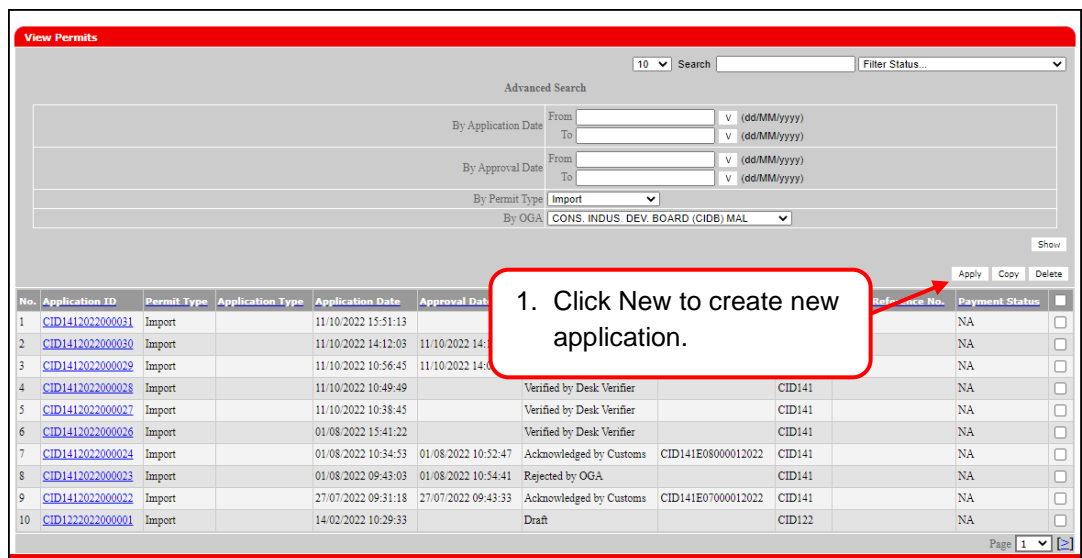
View Permits

10 Search Filter Status...

Advanced Search

| | |
|---|---|
| By Application Date | From V (dd/MM/yyyy) To V (dd/MM/yyyy) |
| By Approval Date | From V (dd/MM/yyyy) To V (dd/MM/yyyy) |
| By Permit Type | Import |
| By OGA | CONS. INDUS. DEV. BOARD (CIDB) MAL |

Show

Apply Copy Delete

1. Click New to create new application.

| No. | Application ID | Permit Type | Application Type | Application Date | Approval Date | | | | Reference No. | Payment Status | |
|---|---|---|---|---|---|---|---|---|---|---|---|
| 1 | CID1412022000031 | Import | | 11/10/2022 15:51:13 | | | | | | NA | |
| 2 | CID1412022000030 | Import | | 11/10/2022 14:12:03 | 11/10/2022 14:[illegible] | | | | | NA | |
| 3 | CID1412022000029 | Import | | 11/10/2022 10:56:45 | 11/10/2022 14:0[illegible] | | | | | NA | |
| 4 | CID1412022000028 | Import | | 11/10/2022 10:49:49 | | Verified by Desk Verifier | | CID141 | | NA | |
| 5 | CID1412022000027 | Import | | 11/10/2022 10:38:45 | | Verified by Desk Verifier | | CID141 | | NA | |
| 6 | CID1412022000026 | Import | | 01/08/2022 15:41:22 | | Verified by Desk Verifier | | CID141 | | NA | |
| 7 | CID1412022000024 | Import | | 01/08/2022 10:34:53 | 01/08/2022 10:52:47 | Acknowledged by Customs | CID141E08000012022 | CID141 | | NA | |
| 8 | CID1412022000023 | Import | | 01/08/2022 09:43:03 | 01/08/2022 10:54:41 | Rejected by OGA | | CID141 | | NA | |
| 9 | CID1412022000022 | Import | | 27/07/2022 09:31:18 | 27/07/2022 09:43:33 | Acknowledged by Customs | CID141E07000012022 | CID141 | | NA | |
| 10 | CID1222022000001 | Import | | 14/02/2022 10:29:33 | | Draft | | CID122 | | NA | |

Page 1